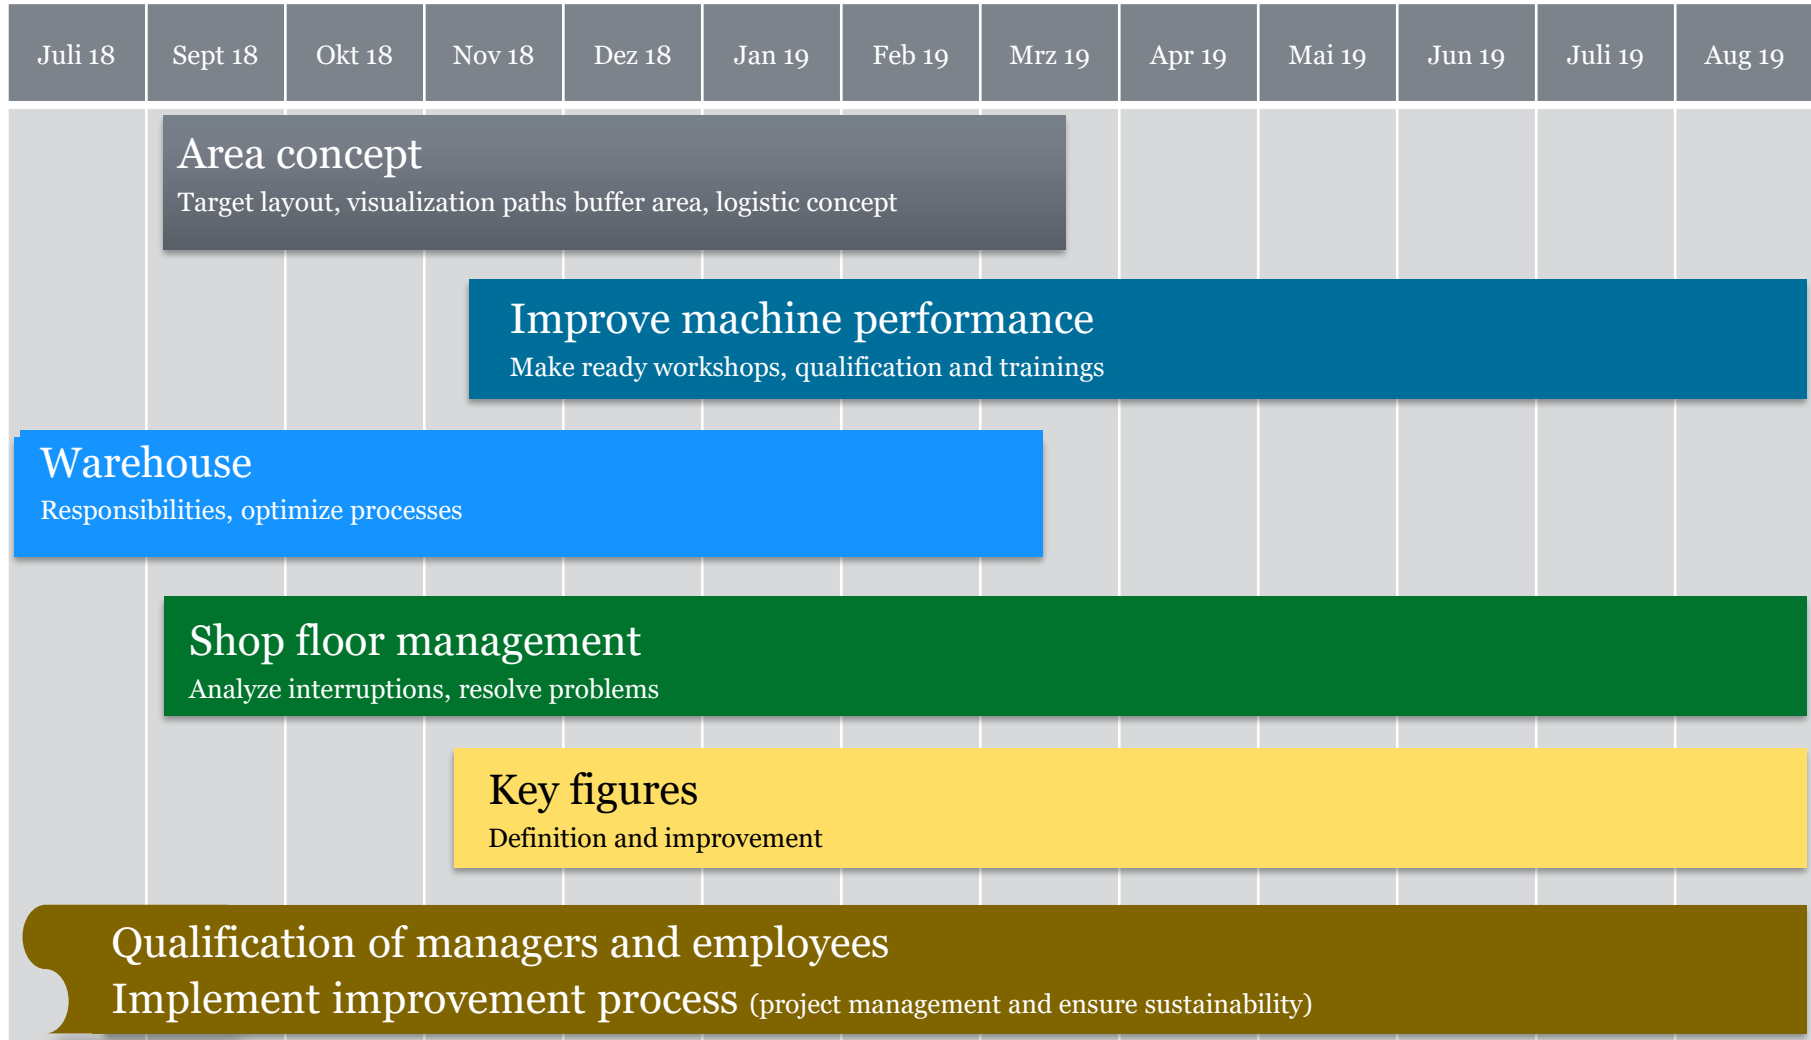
| Juli 18 | Sept 18 | Okt 18 | Nov 18 | Dez 18 | Jan 19 | Feb 19 | Mrz 19 | Apr 19 | Mai 19 | Jun 19 | Juli 19 | Aug 19 |
|---|---|---|---|---|---|---|---|---|---|---|---|---|

Area concept
Target layout, visualization paths buffer area, logistic concept

Improve machine performance
Make ready workshops, qualification and trainings

Warehouse
Responsibilities, optimize processes

Shop floor management
Analyze interruptions, resolve problems

Key figures
Definition and improvement

Qualification of managers and employees
Implement improvement process (project management and ensure sustainability)